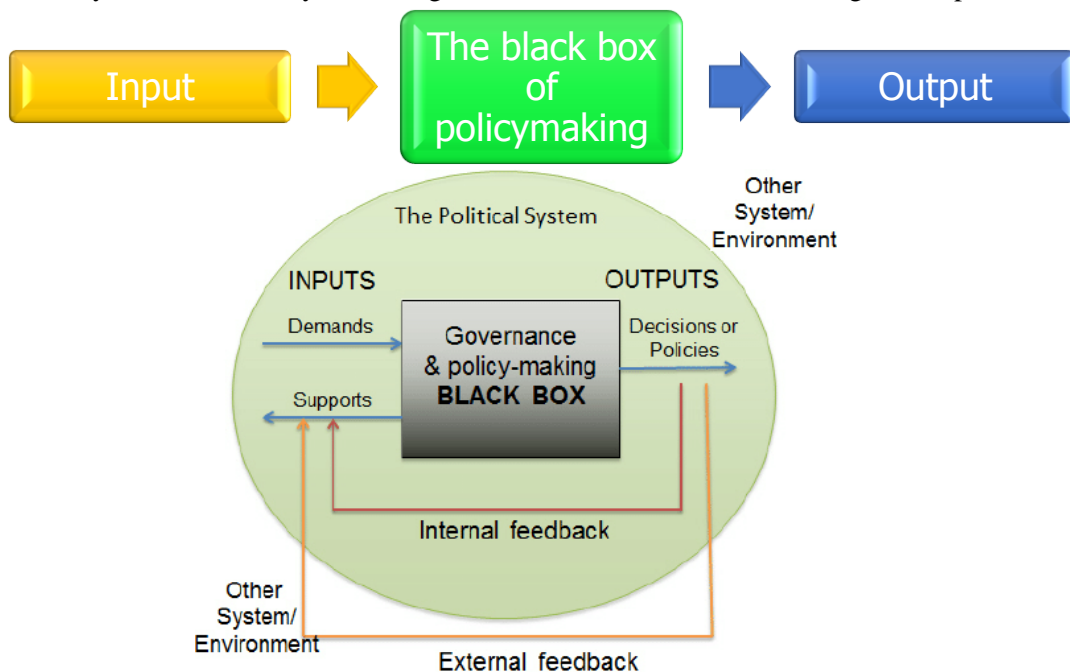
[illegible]

Input

The black box of policymaking

Output

Other System/ Environment

The Political System

INPUTS

OUTPUTS

Demands

Governance & policy-making BLACK BOX

Decisions or Policies

Supports

Internal feedback

Other System/ Environment

External feedback